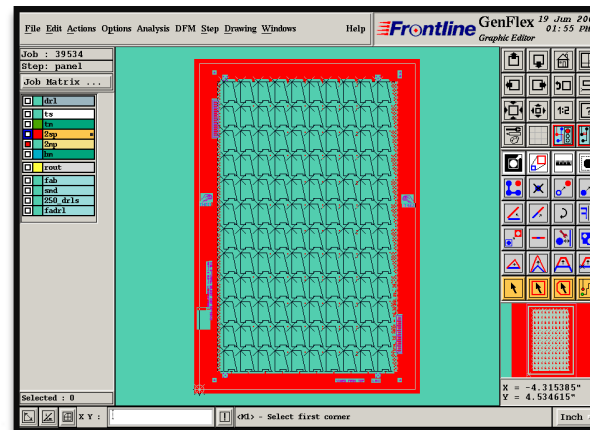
File Edit Actions Options Analysis DFM Step Drawing Windows Help

Frontline GenFlex Graphic Editor 19 Jun 20 01:55 P

Job : 39534
Step: panel
Job Matrix ...

drl
ts
tm
2sp
2mp
bm
rout
fab
smd
250_drls
fadrl

Selected : 0

X Y :

<M1> - Select first corner

X = -4.315385"
Y = 4.534615"

Inch

1:2